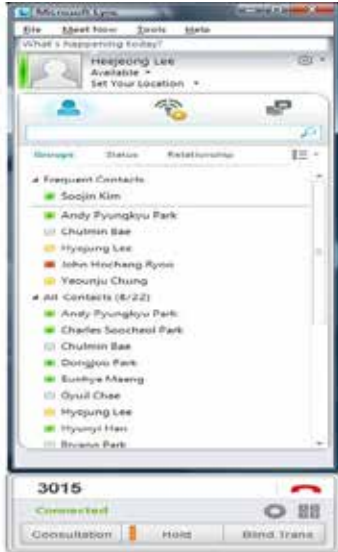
Microsoft Lync
File Meet Now Tools Help
What's happening today?
Heejeong Lee
Available
Set Your Location
Groups Status Relationship
Frequent Contacts
Soojin Kim
Andy Pyungkyu Park
Chulmin Bae
Hyojung Lee
John Hochang Ryoo
Yeounju Chung
All Contacts (8/22)
Andy Pyungkyu Park
Charles Soocheol Park
Chulmin Bae
Dongjoo Park
Eunhye Maeng
Gyuil Chae
Hyojung Lee
Hyunyi Han
Byung Park
3015
Connected
Consultation Hold Blind Trans